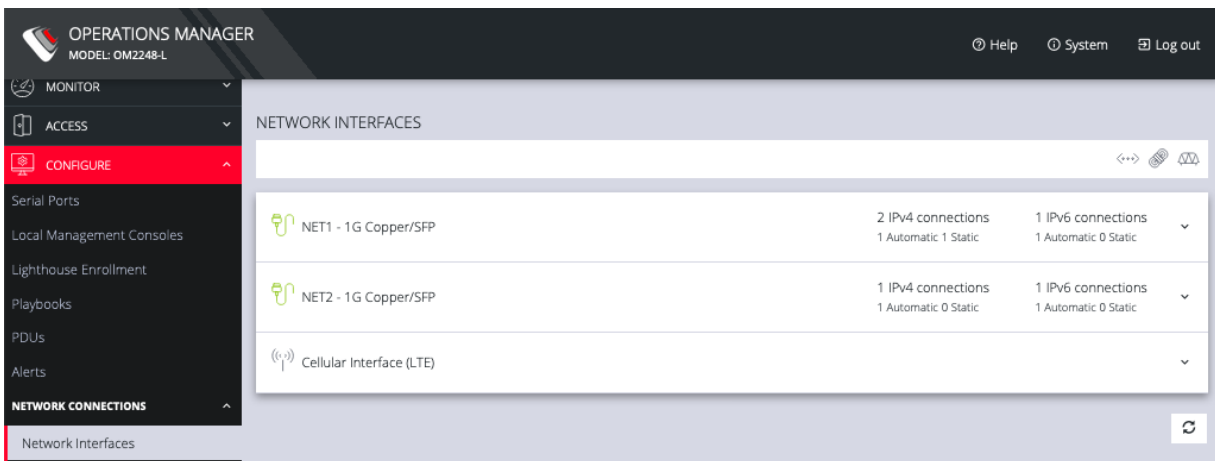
OPERATIONS MANAGER
MODEL: OM2248-L

Help
System
Log out

MONITOR
ACCESS
CONFIGURE
Serial Ports
Local Management Consoles
Lighthouse Enrollment
Playbooks
PDUs
Alerts
NETWORK CONNECTIONS
Network Interfaces

NETWORK INTERFACES

NET1 - 1G Copper/SFP
2 IPv4 connections
1 Automatic 1 Static
1 IPv6 connections
1 Automatic 0 Static

NET2 - 1G Copper/SFP
1 IPv4 connections
1 Automatic 0 Static
1 IPv6 connections
1 Automatic 0 Static

Cellular Interface (LTE)